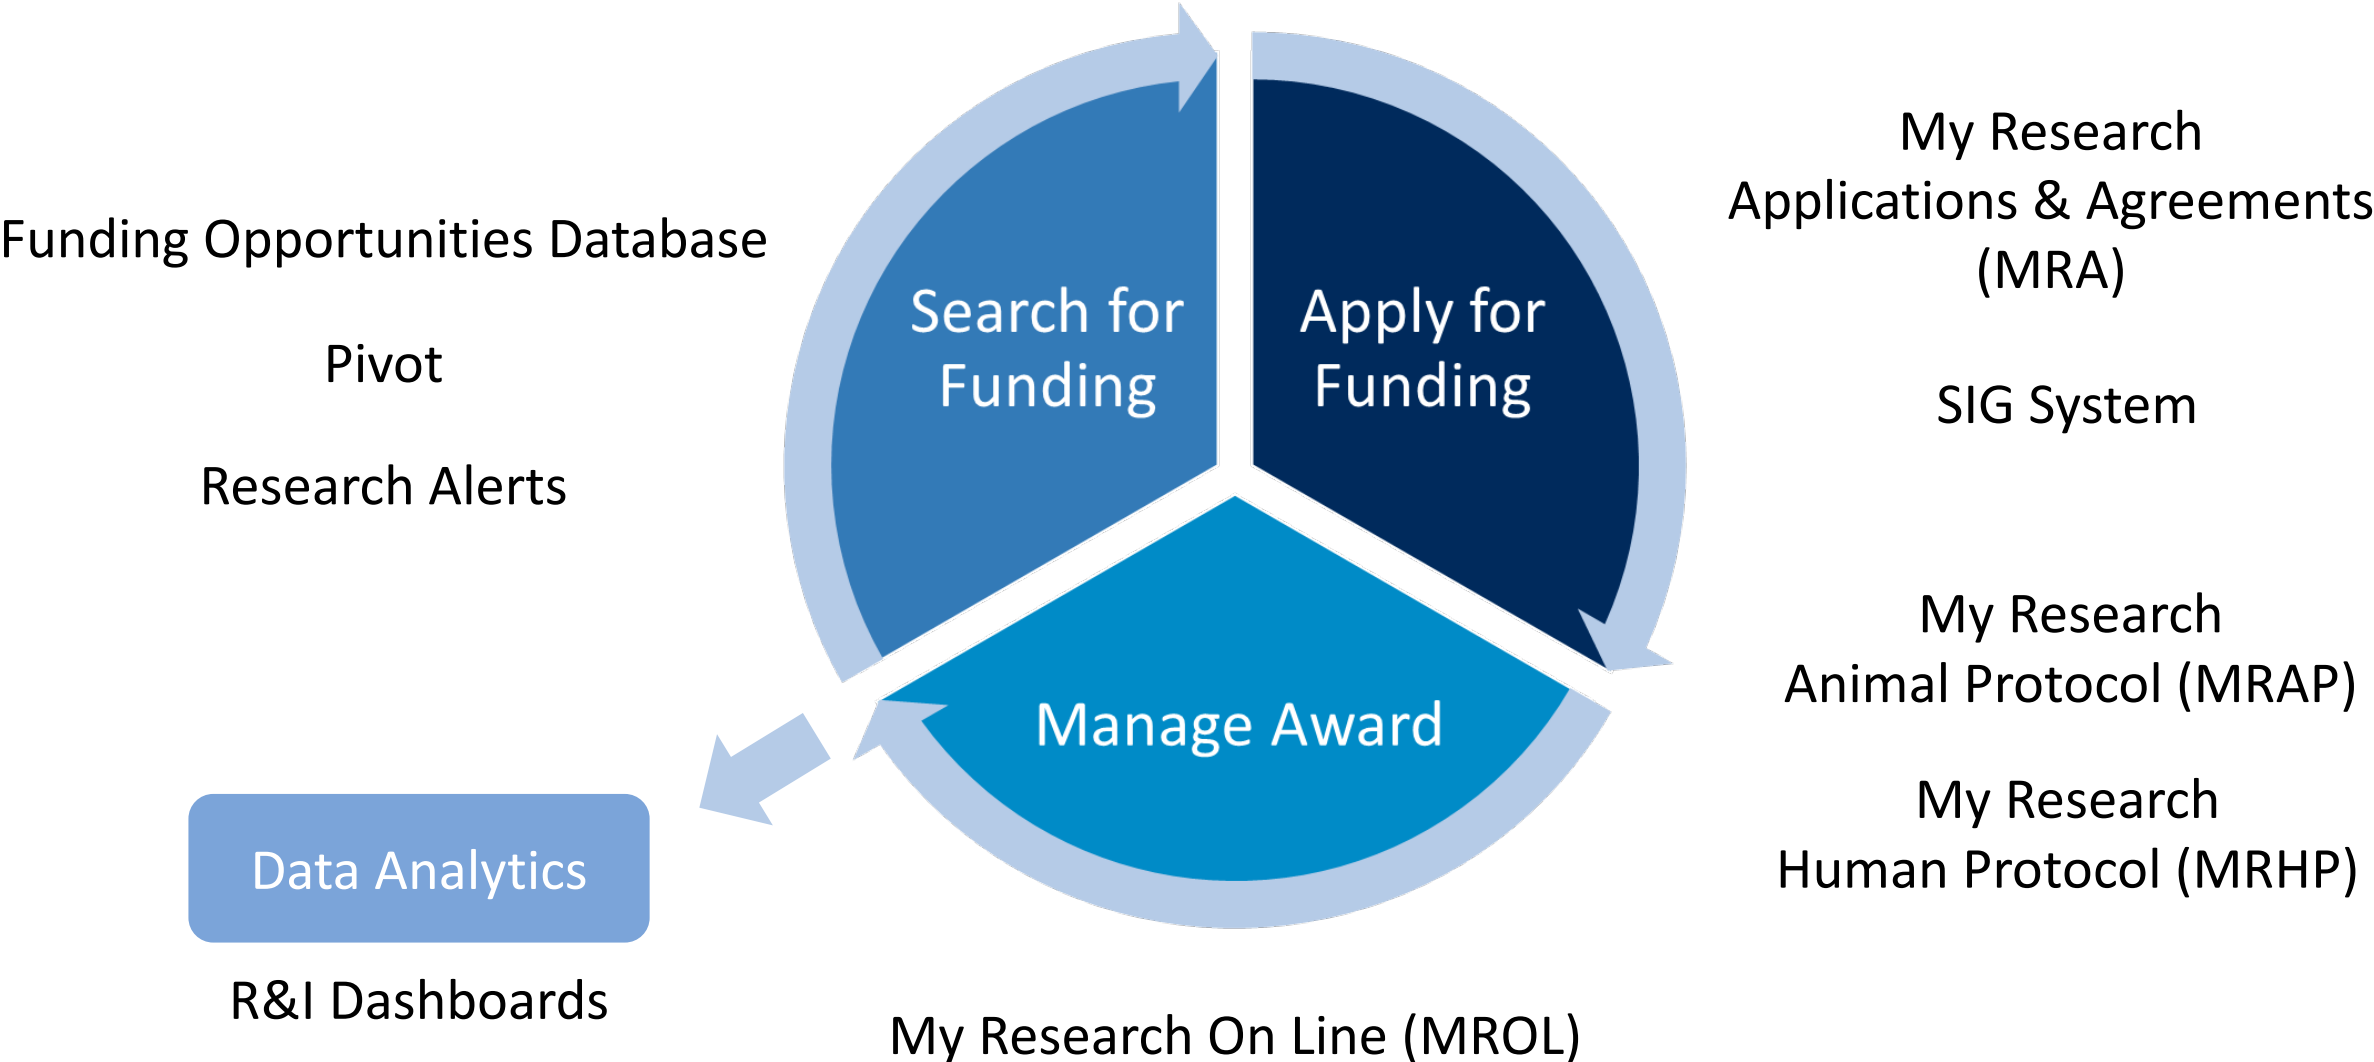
Funding Opportunities Database

Pivot

Research Alerts

Search for Funding

Apply for Funding

My Research Applications & Agreements (MRA)

SIG System

Manage Award

My Research Animal Protocol (MRAP)

My Research Human Protocol (MRHP)

Data Analytics

R&I Dashboards

My Research On Line (MROL)